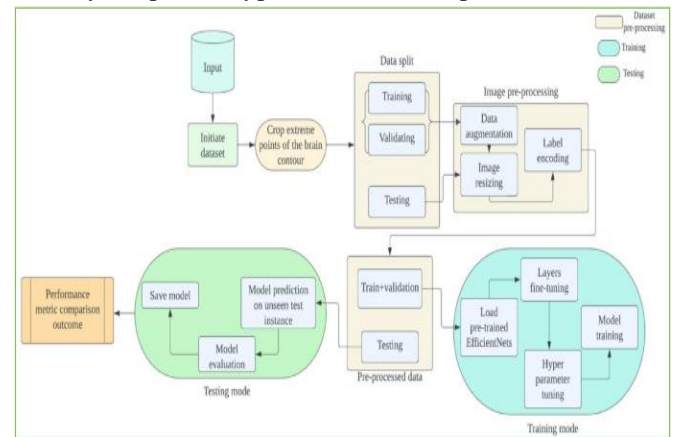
Dataset pre-processing
Training
Testing

Input

Initiate dataset

Crop extreme points of the brain contour

Data split

Training

Validating

Testing

Image pre-processing

Data augmentation

Label encoding

Image resizing

Performance metric comparison outcome

Save model

Model prediction on unseen test instance

Model evaluation

Testing mode

Train+validation

Testing

Pre-processed data

Load pre-trained EfficientNets

Layers fine-tuning

Model training

Hyper parameter tuning

Training mode